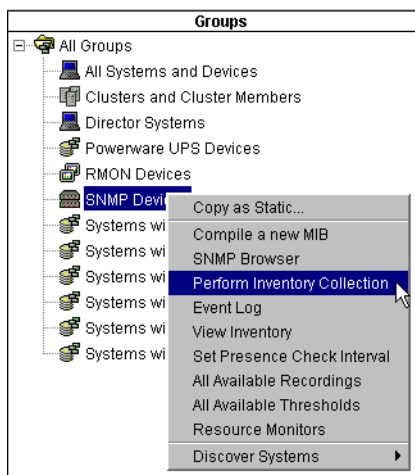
Groups

All Groups
All Systems and Devices
Clusters and Cluster Members
Director Systems
Powerware UPS Devices
RMON Devices
SNMP Devic
Systems wi
Systems wi
Systems wi
Systems wi
Systems wi
Systems wi

Copy as Static...
Compile a new MIB
SNMP Browser
Perform Inventory Collection
Event Log
View Inventory
Set Presence Check Interval
All Available Recordings
All Available Thresholds
Resource Monitors
Discover Systems